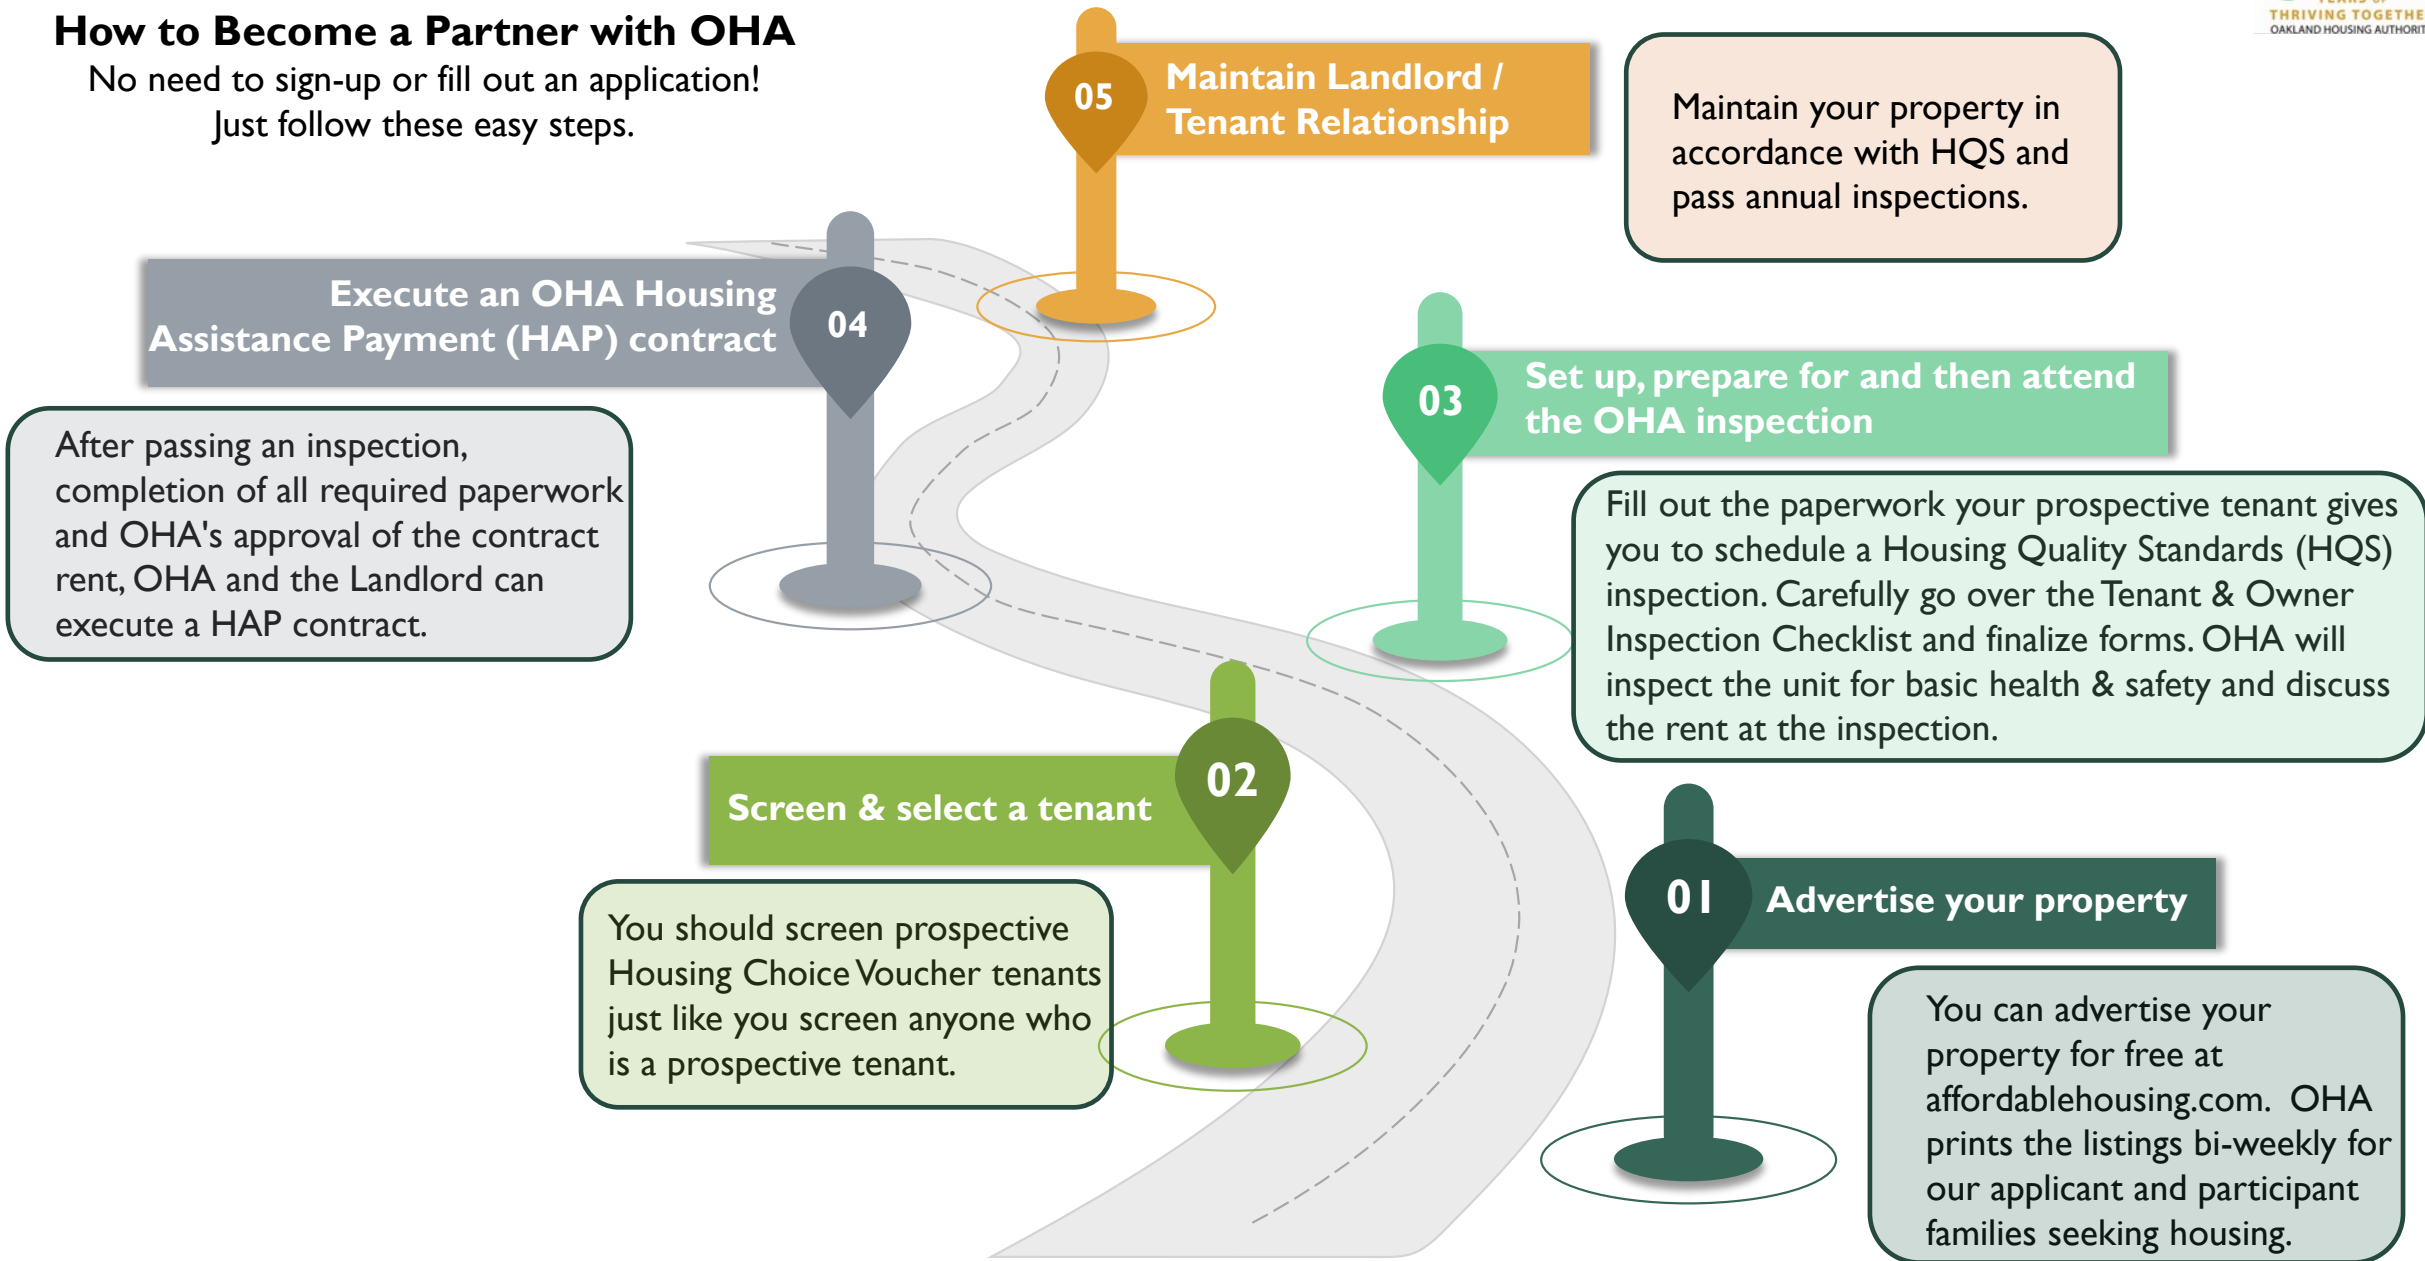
How to Become a Partner with OHA
No need to sign-up or fill out an application!
Just follow these easy steps.

THRIVING TOGETHE
OAKLAND HOUSING AUTHORIT

05
Maintain Landlord / Tenant Relationship

Maintain your property in accordance with HQS and pass annual inspections.

04
Execute an OHA Housing Assistance Payment (HAP) contract

After passing an inspection, completion of all required paperwork and OHA's approval of the contract rent, OHA and the Landlord can execute a HAP contract.

03
Set up, prepare for and then attend the OHA inspection

Fill out the paperwork your prospective tenant gives you to schedule a Housing Quality Standards (HQS) inspection. Carefully go over the Tenant & Owner Inspection Checklist and finalize forms. OHA will inspect the unit for basic health & safety and discuss the rent at the inspection.

02
Screen & select a tenant

You should screen prospective Housing Choice Voucher tenants just like you screen anyone who is a prospective tenant.

01
Advertise your property

You can advertise your property for free at affordablehousing.com. OHA prints the listings bi-weekly for our applicant and participant families seeking housing.